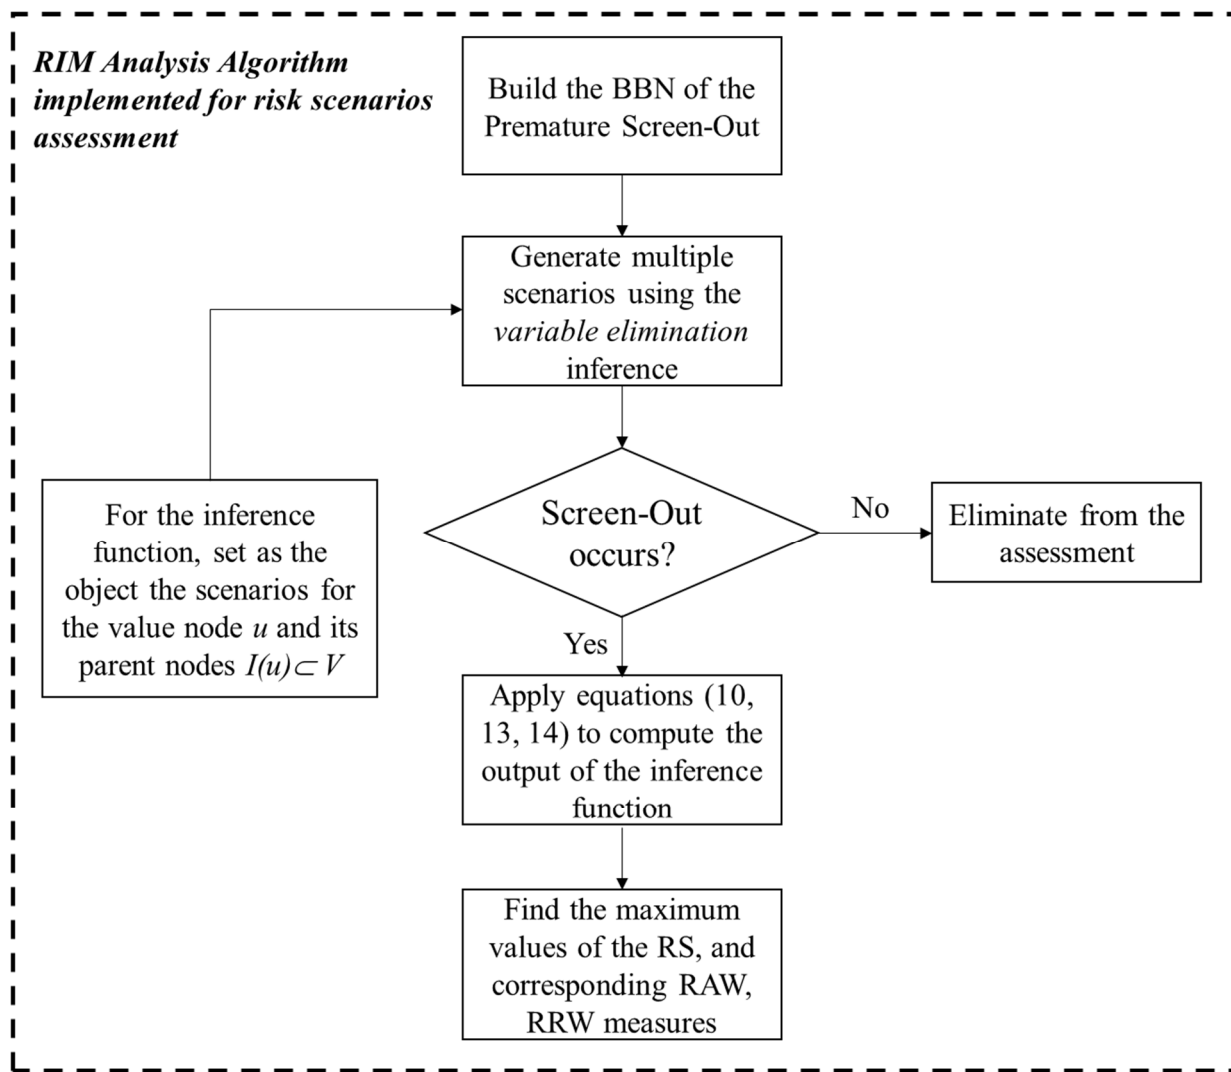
RIM Analysis Algorithm implemented for risk scenarios assessment

Build the BBN of the Premature Screen-Out

Generate multiple scenarios using the variable elimination inference

For the inference function, set as the object the scenarios for the value node $u$ and its parent nodes $I(u) \subset V$

Screen-Out occurs?

No

Eliminate from the assessment

Yes

Apply equations (10, 13, 14) to compute the output of the inference function

Find the maximum values of the RS, and corresponding RAW, RRW measures